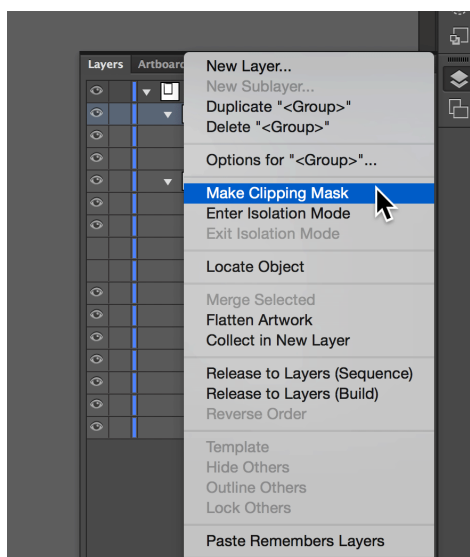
Layers
Artboard

New Layer...
New Sublayer...
Duplicate "<Group>"
Delete "<Group>"

Options for "<Group>"...

Make Clipping Mask
Enter Isolation Mode
Exit Isolation Mode

Locate Object

Merge Selected
Flatten Artwork
Collect in New Layer

Release to Layers (Sequence)
Release to Layers (Build)
Reverse Order

Template
Hide Others
Outline Others
Lock Others

Paste Remembers Layers